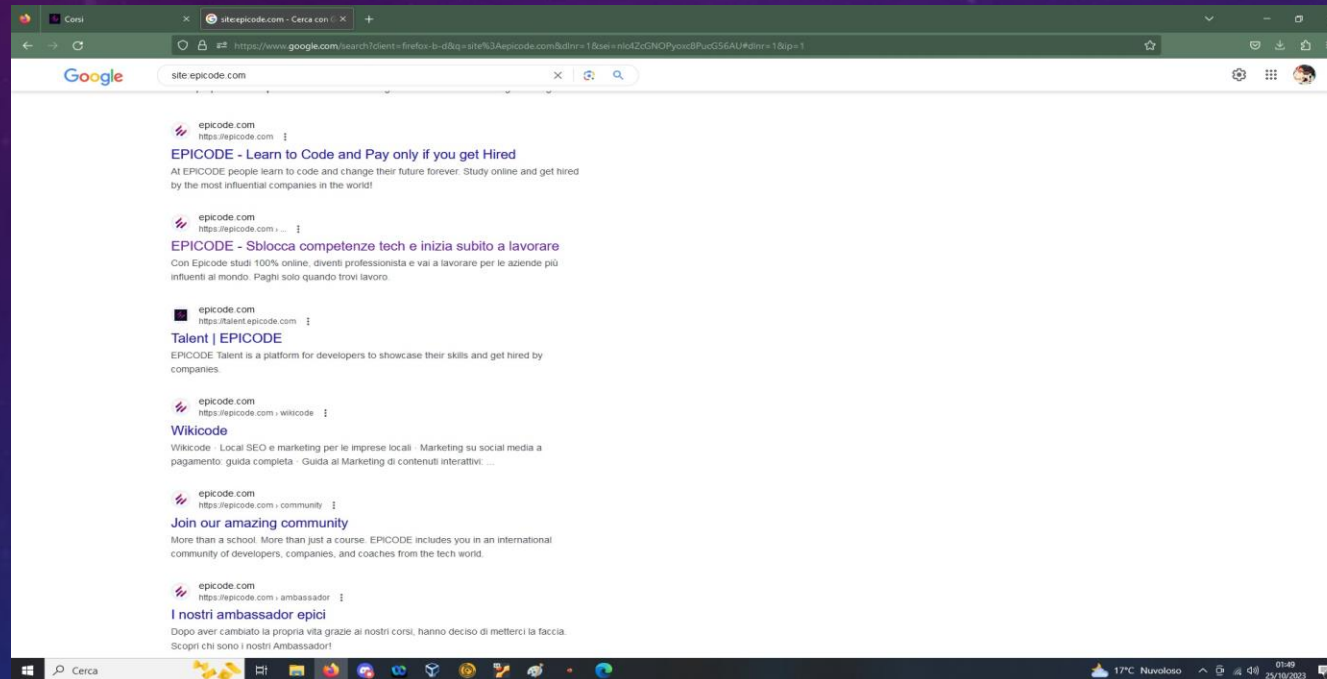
Corsi
site:epicode.com - Cerca con G
https://www.google.com/search?client=firefox-b-d&q=site%3Aepicode.com&dlnr=1&sei=nlo4ZcGNOPyoxc8PucG56AU#dlnr=1&ip=1

Google
site:epicode.com

epicode.com
https://epicode.com
EPICODE - Learn to Code and Pay only if you get Hired
At EPICODE people learn to code and change their future forever. Study online and get hired by the most influential companies in the world!

epicode.com
https://epicode.com › ...
EPICODE - Sblocca competenze tech e inizia subito a lavorare
Con Epicode studi 100% online, diventi professionista e vai a lavorare per le aziende più influenti al mondo. Paghi solo quando trovi lavoro.

epicode.com
https://talent.epicode.com
Talent | EPICODE
EPICODE Talent is a platform for developers to showcase their skills and get hired by companies.

epicode.com
https://epicode.com › wikicode
Wikicode
Wikicode · Local SEO e marketing per le imprese locali · Marketing su social media a pagamento: guida completa · Guida al Marketing di contenuti interattivi: ...

epicode.com
https://epicode.com › community
Join our amazing community
More than a school. More than just a course. EPICODE includes you in an international community of developers, companies, and coaches from the tech world.

epicode.com
https://epicode.com › ambassador
I nostri ambassador epici
Dopo aver cambiato la propria vita grazie ai nostri corsi, hanno deciso di metterci la faccia. Scopri chi sono i nostri Ambassador!

Cerca
17°C Nuvoloso
01:49
25/10/2023